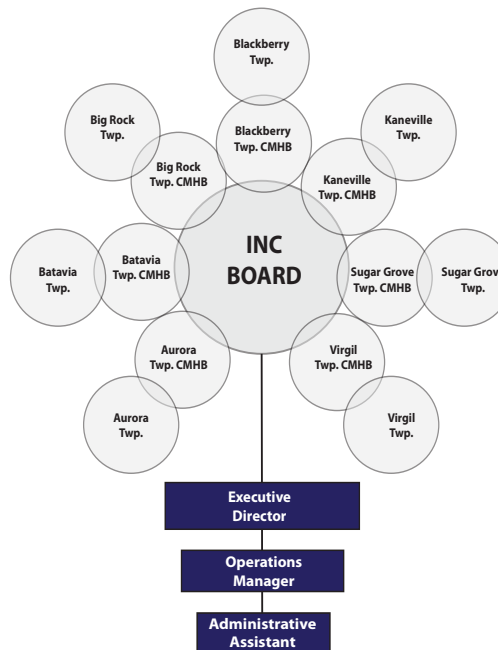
Blackberry Twp.

Big Rock Twp.

Blackberry Twp. CMHB

Kaneville Twp.

Big Rock Twp. CMHB

Kaneville Twp. CMHB

Batavia Twp.

Batavia Twp. CMHB

INC BOARD

Sugar Grove Twp. CMHB

Sugar Grov Twp.

Aurora Twp. CMHB

Virgil Twp. CMHB

Aurora Twp.

Virgil Twp.

Executive Director

Operations Manager

Administrative Assistant